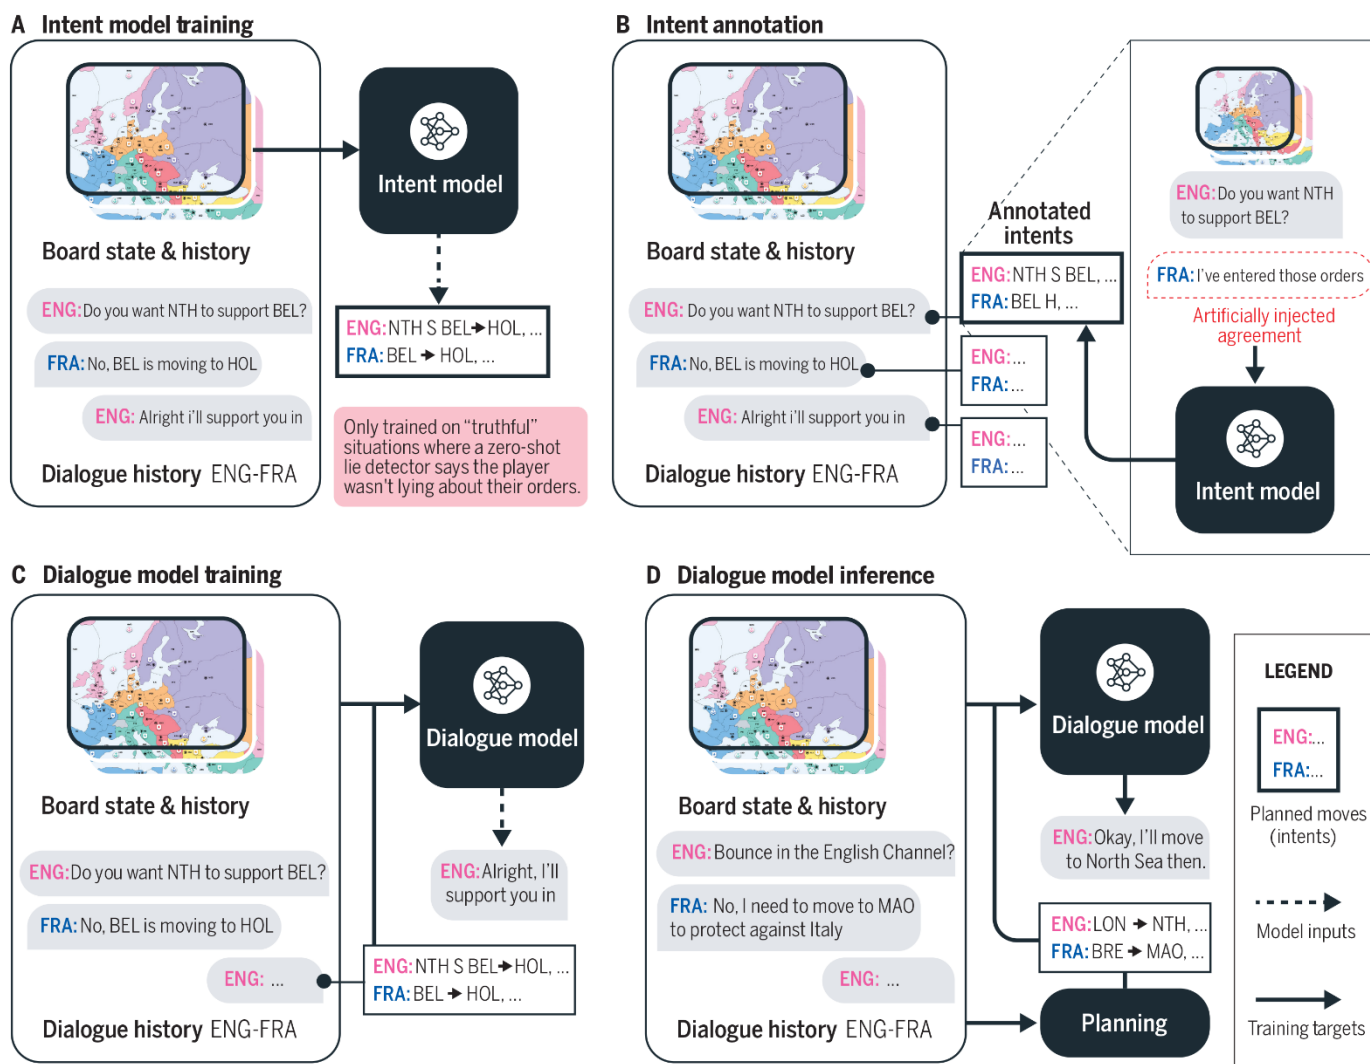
A Intent model training

Board state & history

ENG: Do you want NTH to support BEL?

FRA: No, BEL is moving to HOL

ENG: Alright i'll support you in

Dialogue history ENG-FRA

Intent model

ENG: NTH S BEL → HOL, ...
FRA: BEL → HOL, ...

Only trained on "truthful" situations where a zero-shot lie detector says the player wasn't lying about their orders.

B Intent annotation

Board state & history

ENG: Do you want NTH to support BEL?

FRA: No, BEL is moving to HOL

ENG: Alright i'll support you in

Dialogue history ENG-FRA

Annotated intents

ENG: NTH S BEL, ...
FRA: BEL H, ...

ENG: ...
FRA: ...

ENG: ...
FRA: ...

ENG: Do you want NTH to support BEL?

FRA: I've entered those orders

Artificially injected agreement

Intent model

C Dialogue model training

Board state & history

ENG: Do you want NTH to support BEL?

FRA: No, BEL is moving to HOL

ENG: ...

Dialogue history ENG-FRA

Dialogue model

ENG: Alright, I'll support you in

ENG: NTH S BEL → HOL, ...
FRA: BEL → HOL, ...

D Dialogue model inference

Board state & history

ENG: Bounce in the English Channel?

FRA: No, I need to move to MAO to protect against Italy

ENG: ...

Dialogue history ENG-FRA

Dialogue model

ENG: Okay, I'll move to North Sea then.

ENG: LON → NTH, ...
FRA: BRE → MAO, ...

Planning

LEGEND

ENG: ...
FRA: ...

Planned moves (intents)

Model inputs

Training targets